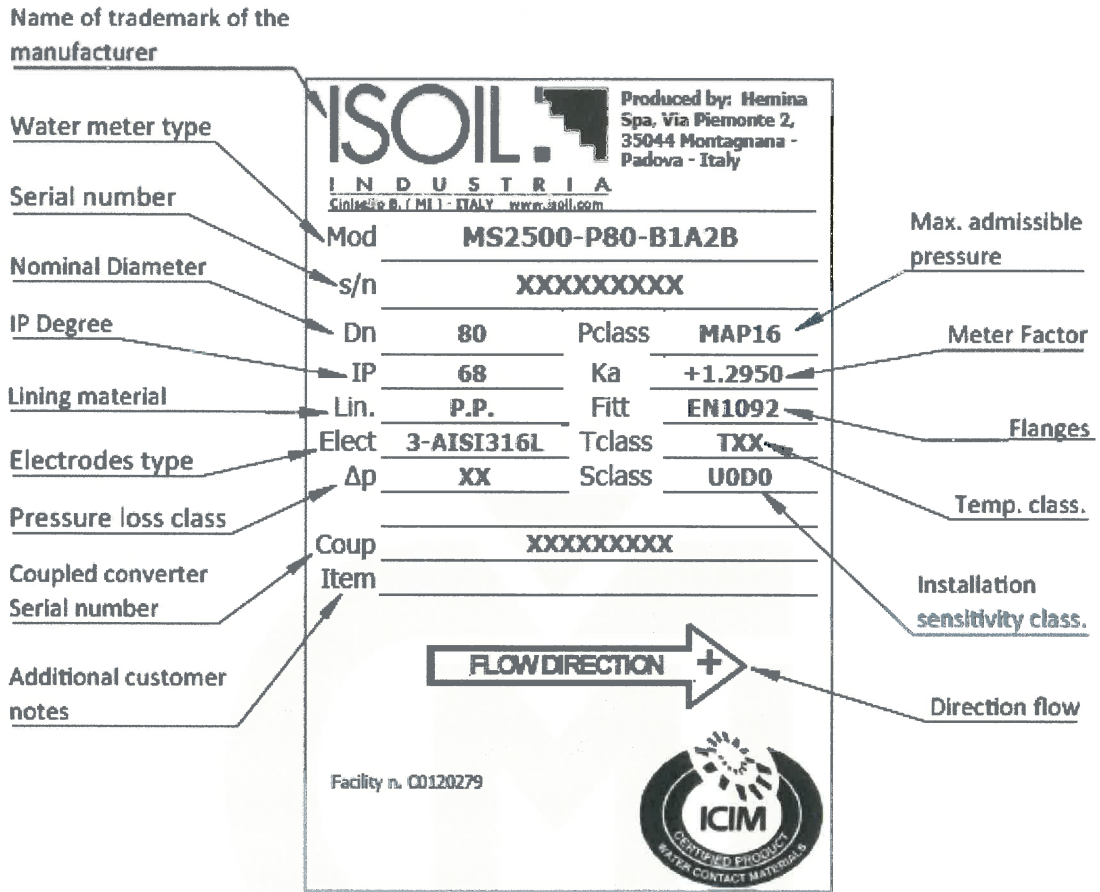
Name of trademark of the manufacturer

Water meter type

Serial number

Nominal Diameter

IP Degree

Lining material

Electrodes type

Pressure loss class

Coupled converter Serial number

Additional customer notes

ISOIL.

INDUSTRIA

Cinisello B. ( MI ) - ITALY www.isoil.com

Produced by: Hemina Spa, Via Piemonte 2, 35044 Montagnana - Padova - Italy

| Mod | MS2500-P80-B1A2B | | |
|---|---|---|---|
| s/n | XXXXXXXXX | | |
| Dn | 80 | Pclass | MAP16 |
| IP | 68 | Ka | +1.2950 |
| Lin. | P.P. | Fitt | EN1092 |
| Elect | 3-AISI316L | Tclass | TXX |
| Δp | XX | Sclass | U0D0 |

Coup XXXXXXXXX

Item

FLOW DIRECTION +

Facility n. C0120279

ICIM CERTIFIED PRODUCT WATER CONTACT MATERIALS

Max. admissible pressure

Meter Factor

Flanges

Temp. class.

Installation sensitivity class.

Direction flow